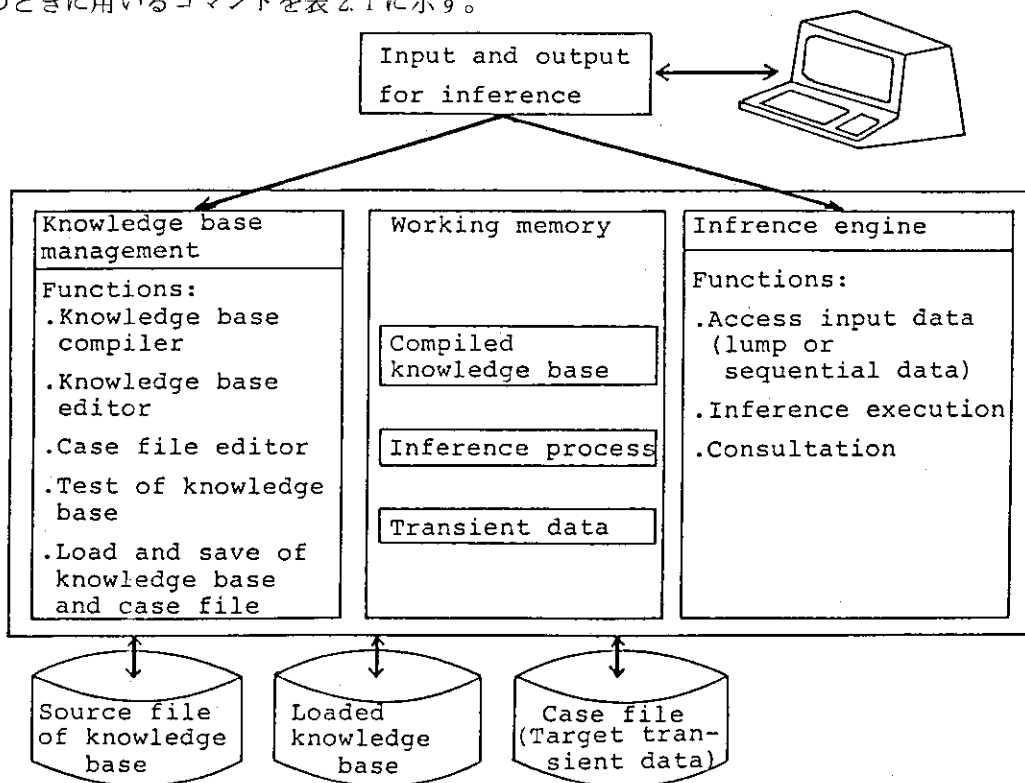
のときに用いるコマンドを表2.1に示す。

Input and output for inference

Knowledge base management

Functions:
.Knowledge base compiler
.Knowledge base editor
.Case file editor
.Test of knowledge base
.Load and save of knowledge base and case file

Working memory

Compiled knowledge base

Inference process

Transient data

Infrence engine

Functions:
.Access input data (lump or sequential data)
.Inference execution
.Consultation

Source file of knowledge base

Loaded knowledge base

Case file (Target transient data)